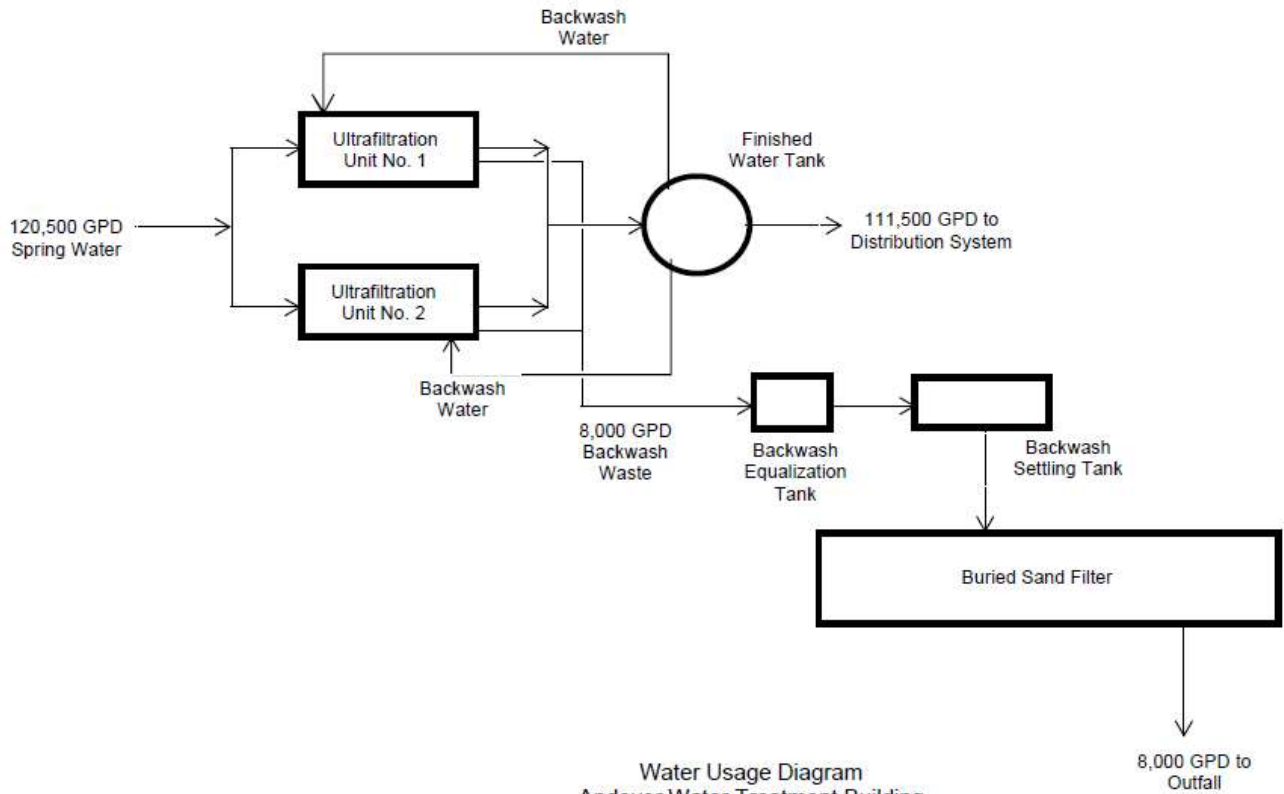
Backwash Water

Ultrafiltration Unit No. 1

Finished Water Tank

120,500 GPD Spring Water

111,500 GPD to Distribution System

Ultrafiltration Unit No. 2

Backwash Water

8,000 GPD Backwash Waste

Backwash Equalization Tank

Backwash Settling Tank

Buried Sand Filter

8,000 GPD to Outfall

Water Usage Diagram
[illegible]